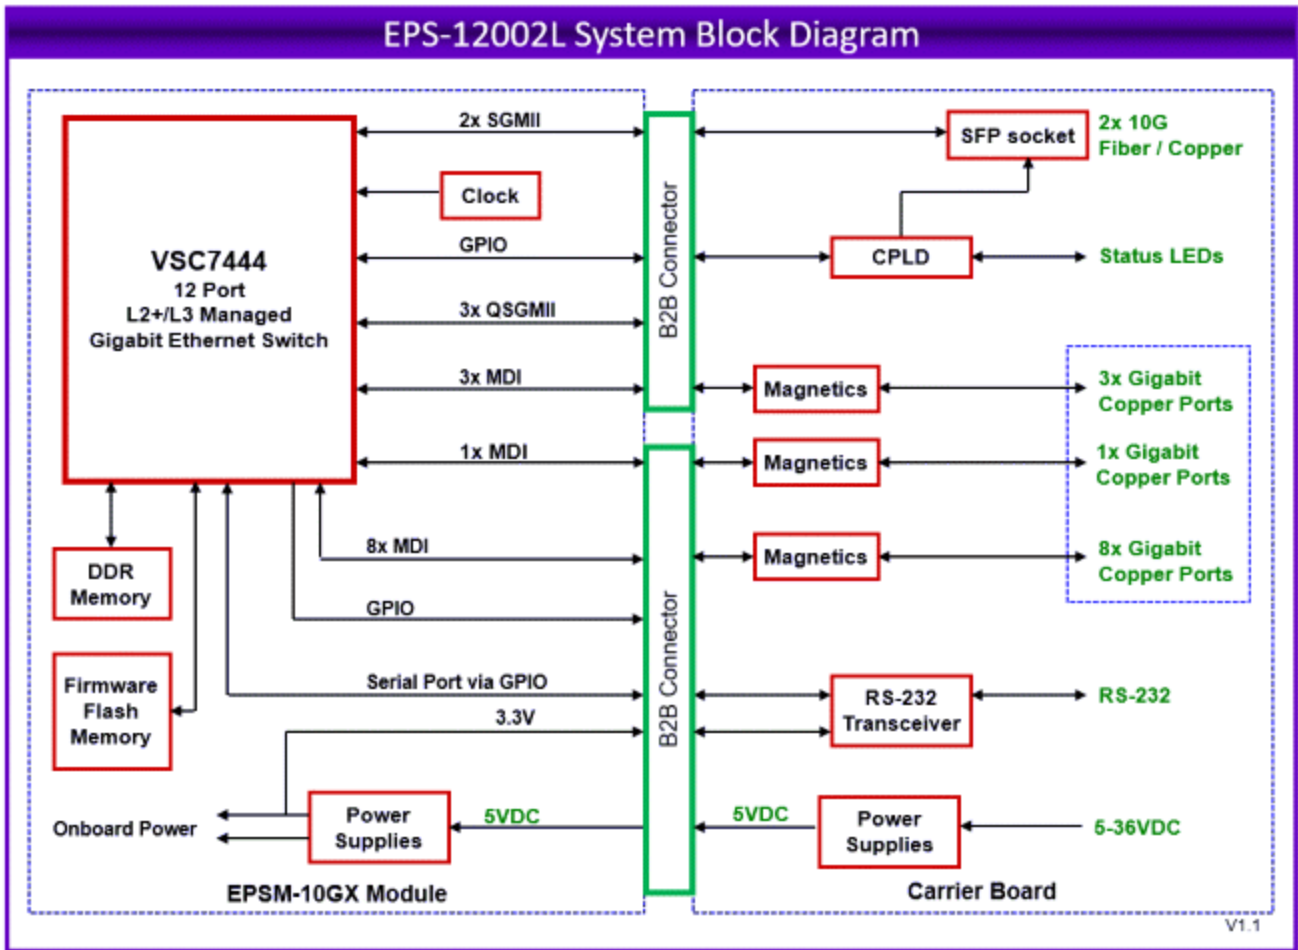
EPS-12002L System Block Diagram

VSC7444
12 Port
L2+/L3 Managed
Gigabit Ethernet Switch

2x SGMII

Clock

GPIO

3x QSGMII

3x MDI

1x MDI

8x MDI

GPIO

Serial Port via GPIO

3.3V

DDR Memory

Firmware Flash Memory

Onboard Power

Power Supplies

5VDC

EPSM-10GX Module

B2B Connector

B2B Connector

SFP socket

2x 10G Fiber / Copper

CPLD

Status LEDs

Magnetics

3x Gigabit Copper Ports

Magnetics

1x Gigabit Copper Ports

Magnetics

8x Gigabit Copper Ports

RS-232 Transceiver

RS-232

5VDC

Power Supplies

5-36VDC

Carrier Board

V1.1